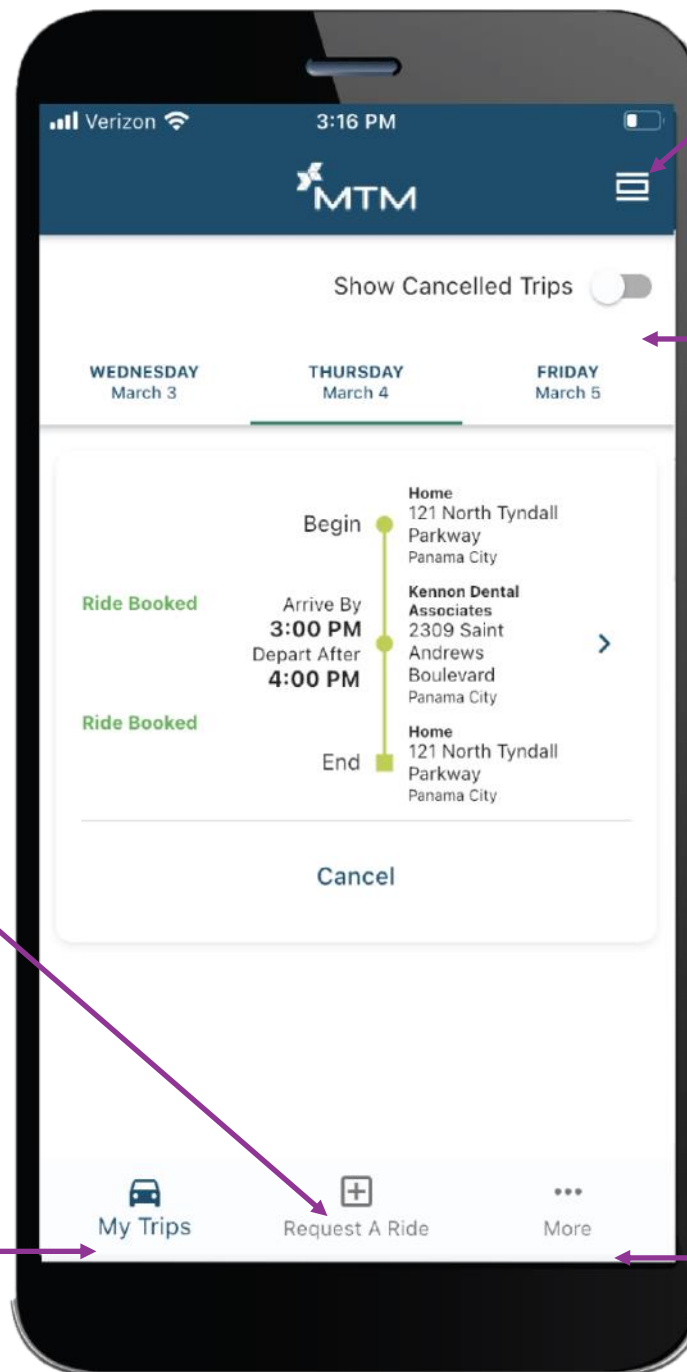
Verizon 3:16 PM

MTM

Show Cancelled Trips

WEDNESDAY
March 3

THURSDAY
March 4

FRIDAY
March 5

Begin
Home
121 North Tyndall Parkway
Panama City

Ride Booked
Arrive By
3:00 PM
Depart After
4:00 PM
Kennon Dental Associates
2309 Saint Andrews Boulevard
Panama City

Ride Booked
End
Home
121 North Tyndall Parkway
Panama City

Cancel

My Trips
Request A Ride
More